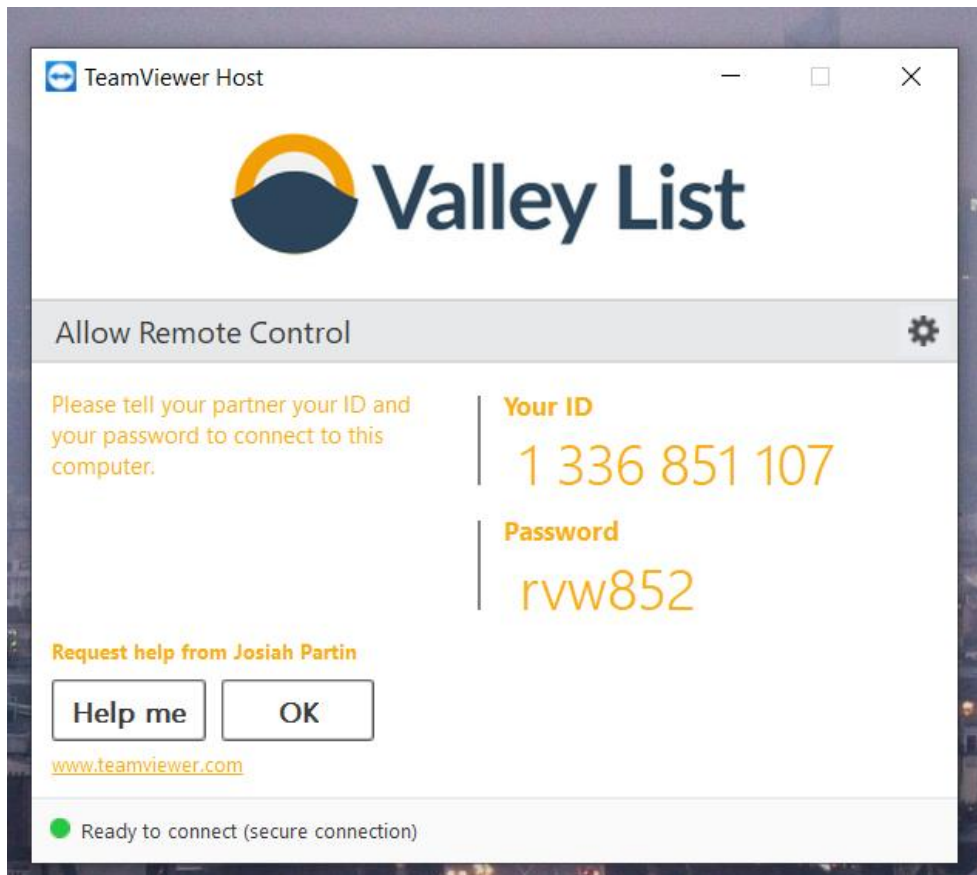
TeamViewer Host

Valley List

Allow Remote Control

Please tell your partner your ID and your password to connect to this computer.

Your ID
1 336 851 107

Password
rvw852

Request help from Josiah Partin

Help me
OK

www.teamviewer.com

Ready to connect (secure connection)